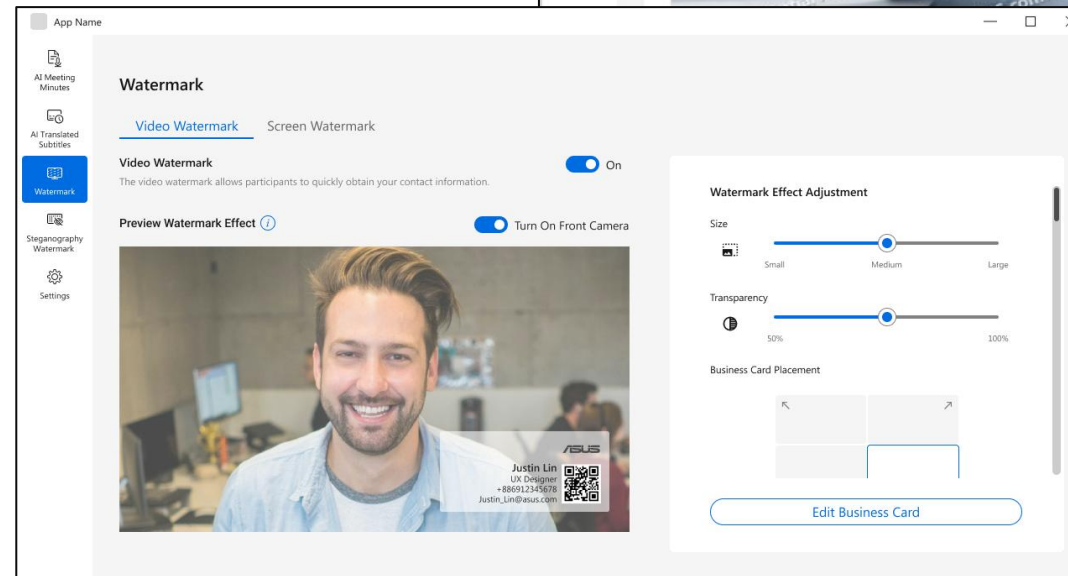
App Name

AI Meeting Minutes

AI Translated Subtitles

Watermark

Steganography Watermark

Settings

Watermark

Video Watermark Screen Watermark

Video Watermark

The video watermark allows participants to quickly obtain your contact information.

On

Preview Watermark Effect

Turn On Front Camera

ASUS

Justin Lin
UX Designer
+88691234567
Justin_Lin@asus.com

Watermark Effect Adjustment

Size

Small Medium Large

Transparency

50% 100%

Business Card Placement

Edit Business Card